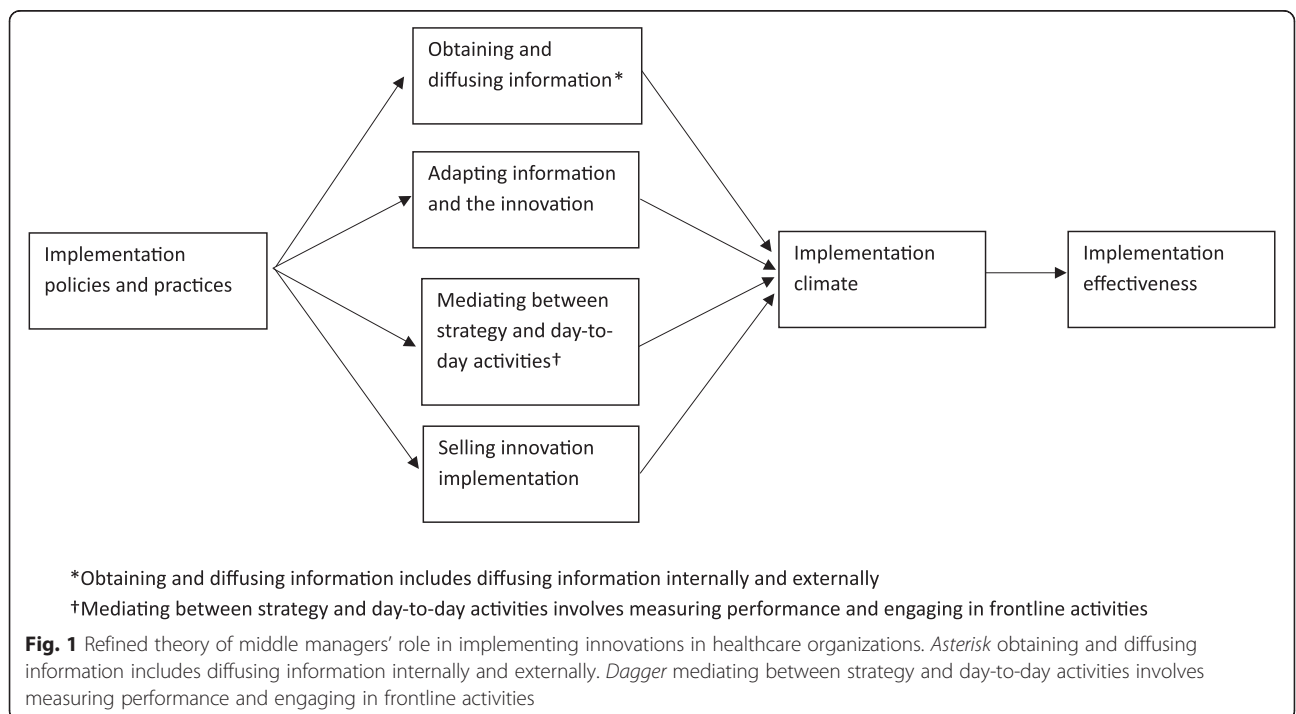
Implementation policies and practices

Obtaining and diffusing information*

Adapting information and the innovation

Mediating between strategy and day-to-day activities†

Selling innovation implementation

Implementation climate

Implementation effectiveness

*Obtaining and diffusing information includes diffusing information internally and externally

†Mediating between strategy and day-to-day activities involves measuring performance and engaging in frontline activities

**Fig. 1** Refined theory of middle managers' role in implementing innovations in healthcare organizations. *Asterisk* obtaining and diffusing information includes diffusing information internally and externally. *Dagger* mediating between strategy and day-to-day activities involves measuring performance and engaging in frontline activities